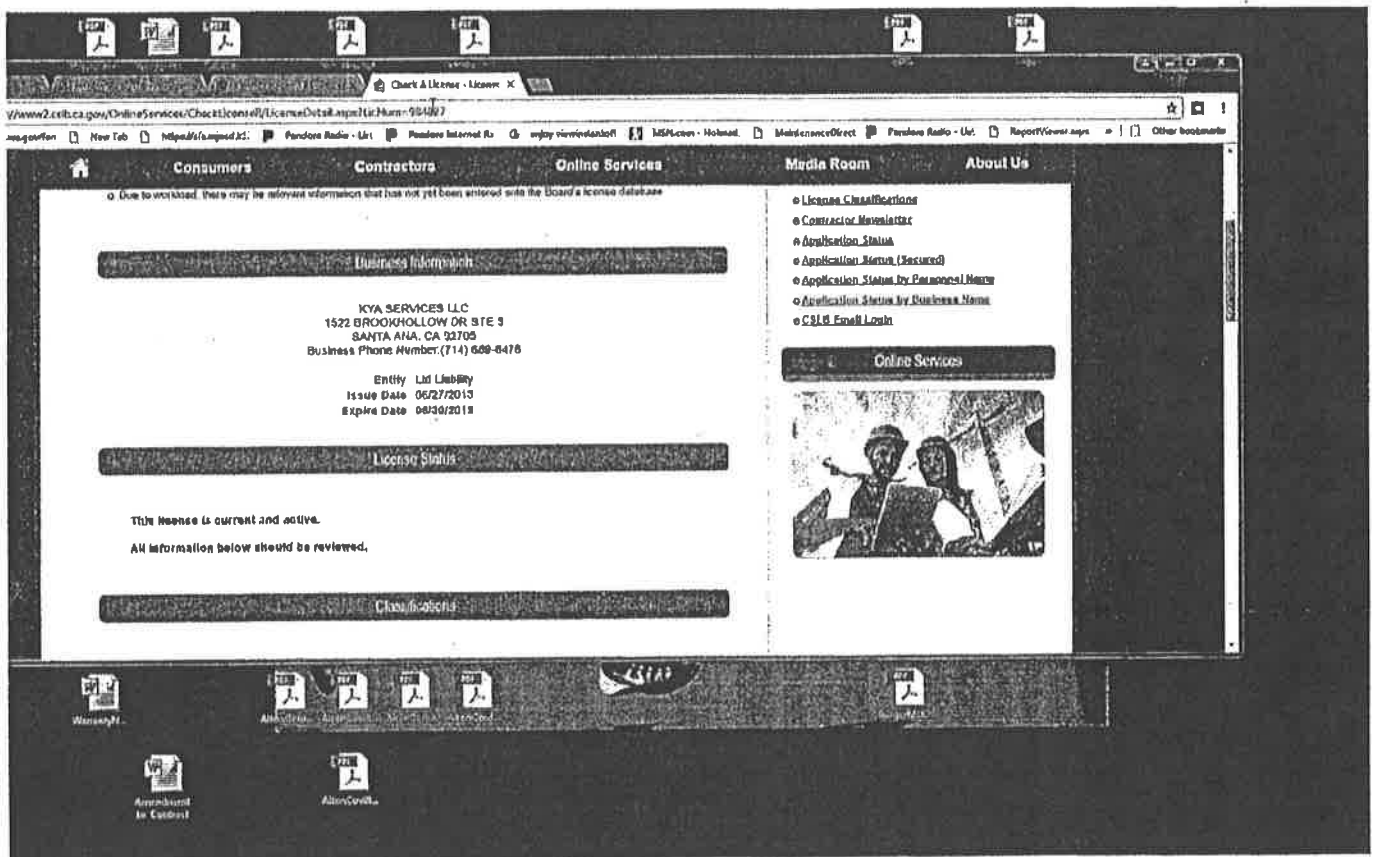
Check A License - License ×

//www2.cslb.ca.gov/OnlineServices/CheckLicenseII/LicenseDetail.aspx?LicNum=984897

New Tab  Pandora Radio - List  Pandora Internet Ra  MSN.com - Hotmail  MaintenanceDirect  Pandora Radio - List  ReportViewer.aspx  Other bookmarks

Consumers  Contractors  Online Services  Media Room  About Us

o Due to workload, there may be relevant information that has not yet been entered onto the Board's license database

Business Information

KYA SERVICES LLC
1522 BROOKHOLLOW DR STE 3
SANTA ANA, CA 92705
Business Phone Number:(714) 659-6476

Entity Ltd Liability
Issue Date 06/27/2013
Expire Date 06/30/2015

License Status

This license is current and active.

All information below should be reviewed.

Classifications

o License Classifications
o Contractor Newsletter
o Application Status
o Application Status (Secured)
o Application Status by Personnel Name
o Application Status by Business Name
o CSLB Email Login

Online Services

CSLB

WarrantyM...

Amendment to Contract

AltonCovilt...